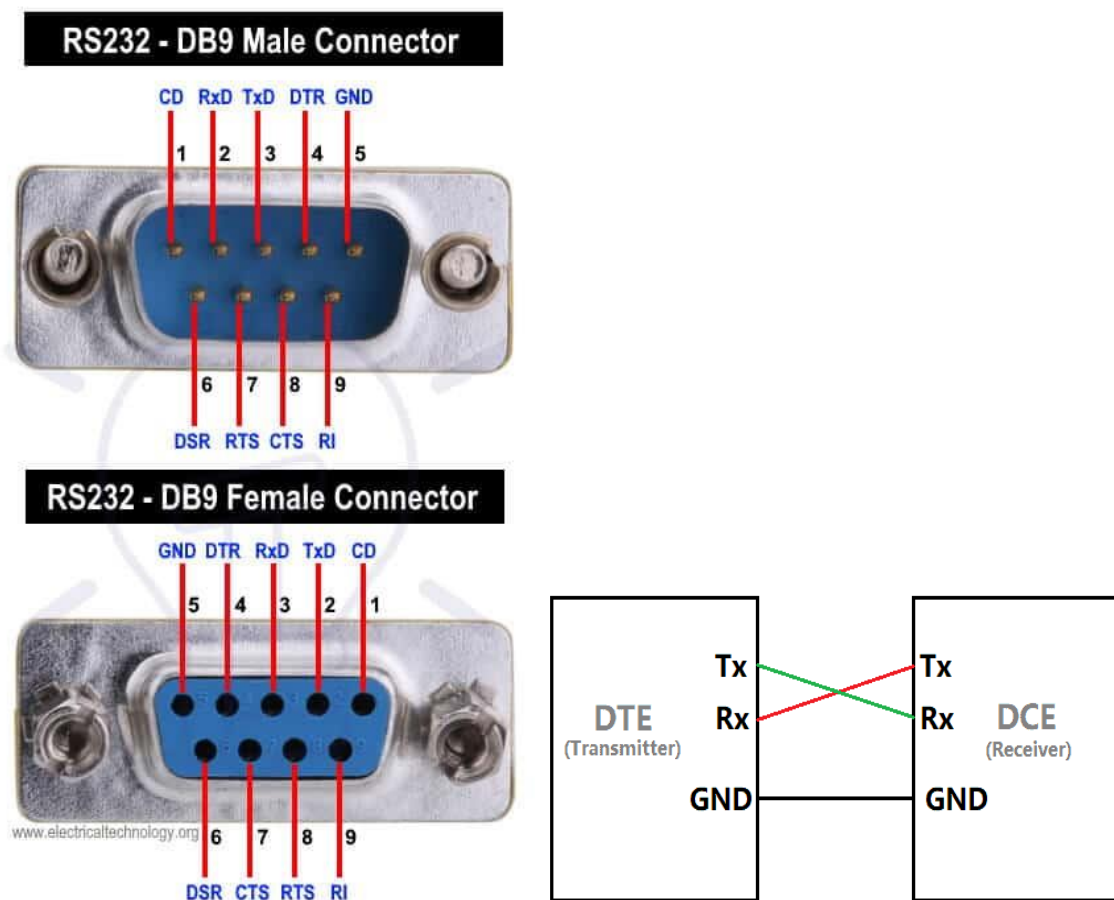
RS232 - DB9 Male Connector

CD RxD TxD DTR GND
1 2 3 4 5
6 7 8 9
DSR RTS CTS RI

RS232 - DB9 Female Connector

GND DTR RxD TxD CD
5 4 3 2 1
6 7 8 9
DSR CTS RTS RI

www.electricaltechnology.org

DTE
(Transmitter)
Tx
Rx
GND

Tx
Rx
GND
DCE
(Receiver)